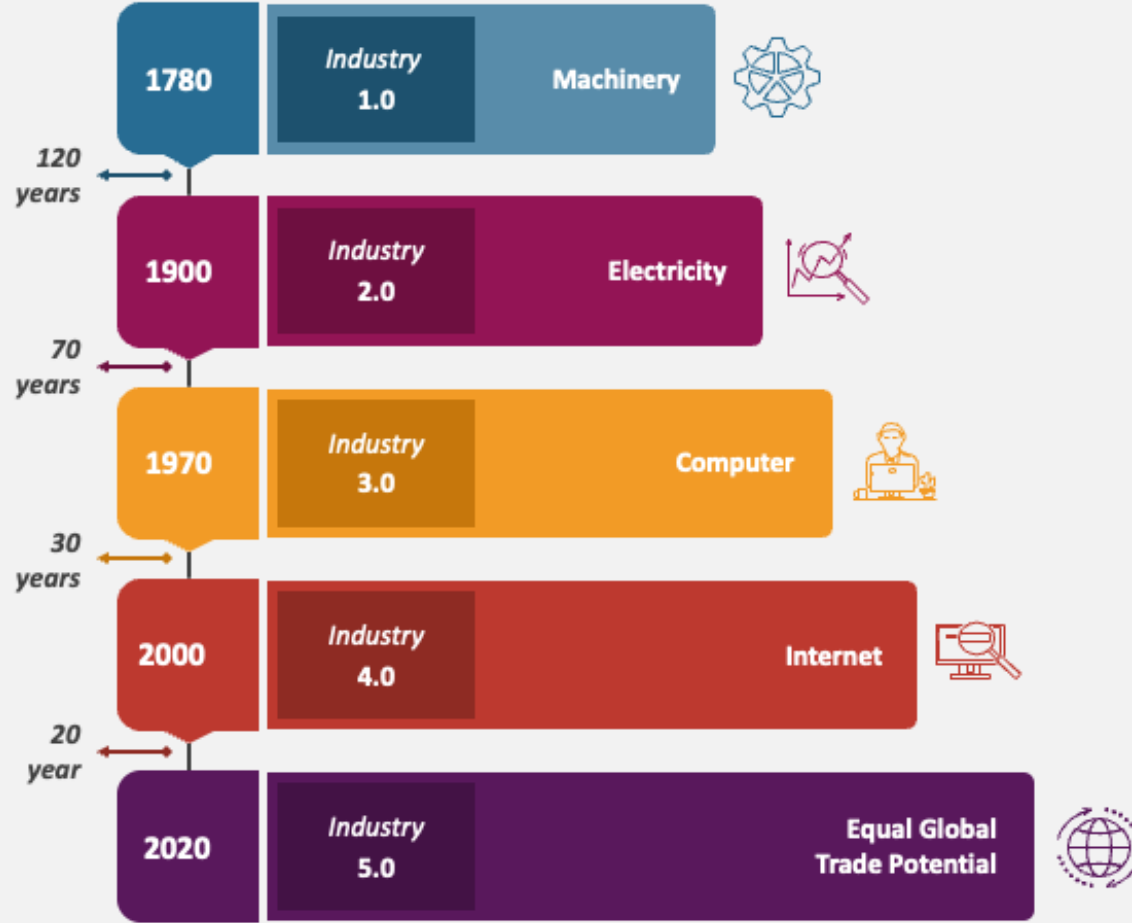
1780

Industry 1.0

Machinery

120 years

1900

Industry 2.0

Electricity

70 years

1970

Industry 3.0

Computer

30 years

2000

Industry 4.0

Internet

20 year

2020

Industry 5.0

Equal Global Trade Potential